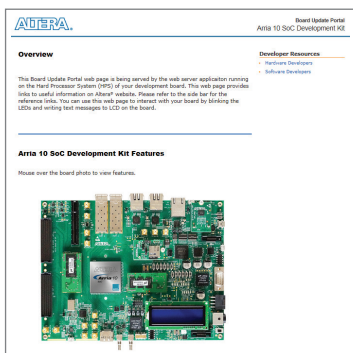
ALTERA.

Board Update Portal
Arria 10 SoC Development Kit

Overview

This Board Update Portal web page is being served by the web server applicaiton running on the Hard Processor System (HPS) of your development board. This web page provides links to useful information on Altera® website. Please refer to the side bar for the reference links. You can use this web page to interact with your board by blinking the LEDs and writing text messages to LCD on the board.

Developer Resources
Hardware Developers
Software Developers

Arria 10 SoC Development Kit Features

Mouse over the board photo to view features.